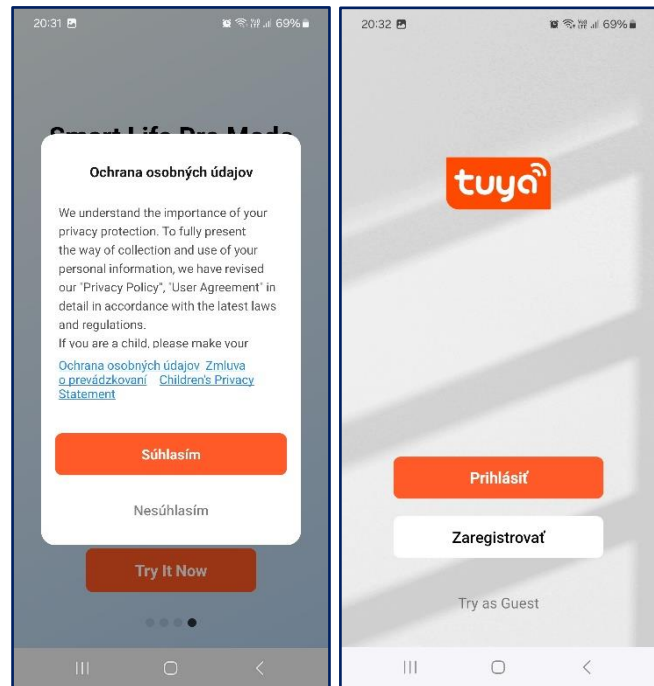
20:31

69%

Smart Life Pro Mode

Ochrana osobných údajov

We understand the importance of your privacy protection. To fully present the way of collection and use of your personal information, we have revised our "Privacy Policy", "User Agreement" in detail in accordance with the latest laws and regulations.
If you are a child, please make your

Ochrana osobných údajov Zmluva o prevádzkovaní Children's Privacy Statement

Súhlasím

Nesúhlasím

Try It Now

20:32

69%

tuya

Prihlásiť

Zaregistrovať

Try as Guest